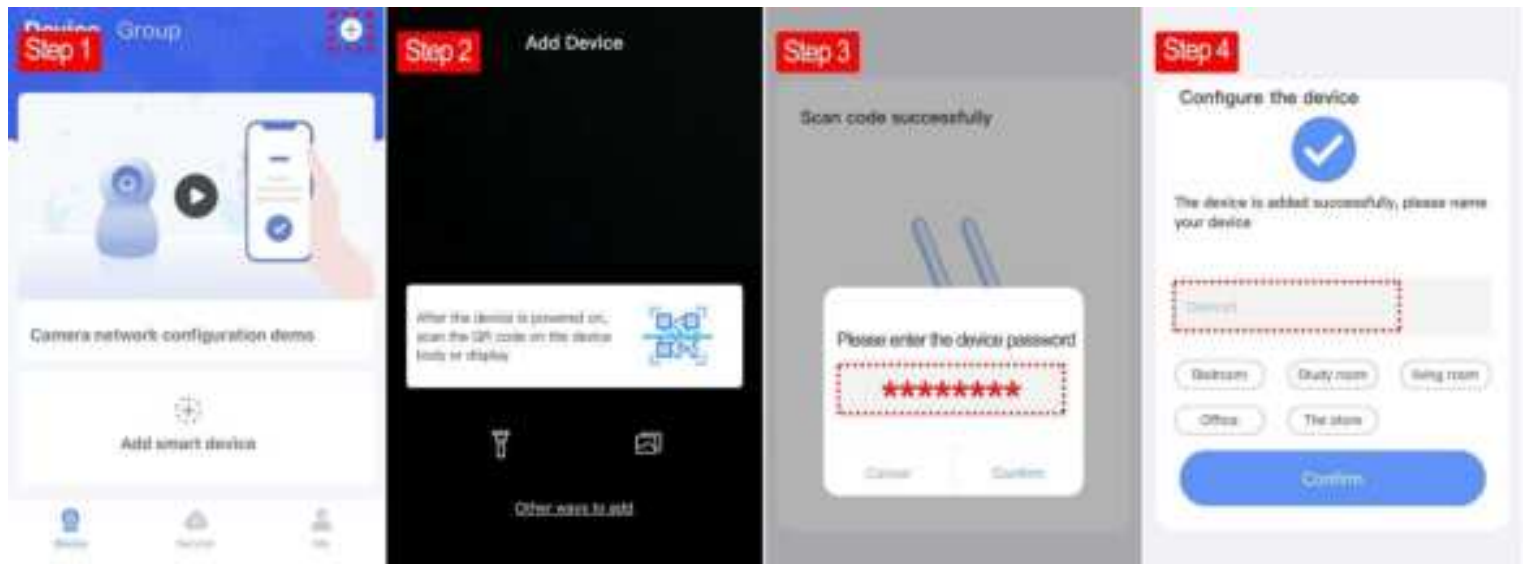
Device Group

Step 1

Camera network configuration demo

Add smart device

Device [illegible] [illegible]

Step 2

Add Device

After the device is powered on, scan the QR code on the device body or display

Other ways to add

Step 3

Scan code successfully

Please enter the device password

********

Cancel Confirm

Step 4

Configure the device

The device is added successfully, please name your device

Detroit

Bedroom Study room living room

Office The store

Confirm